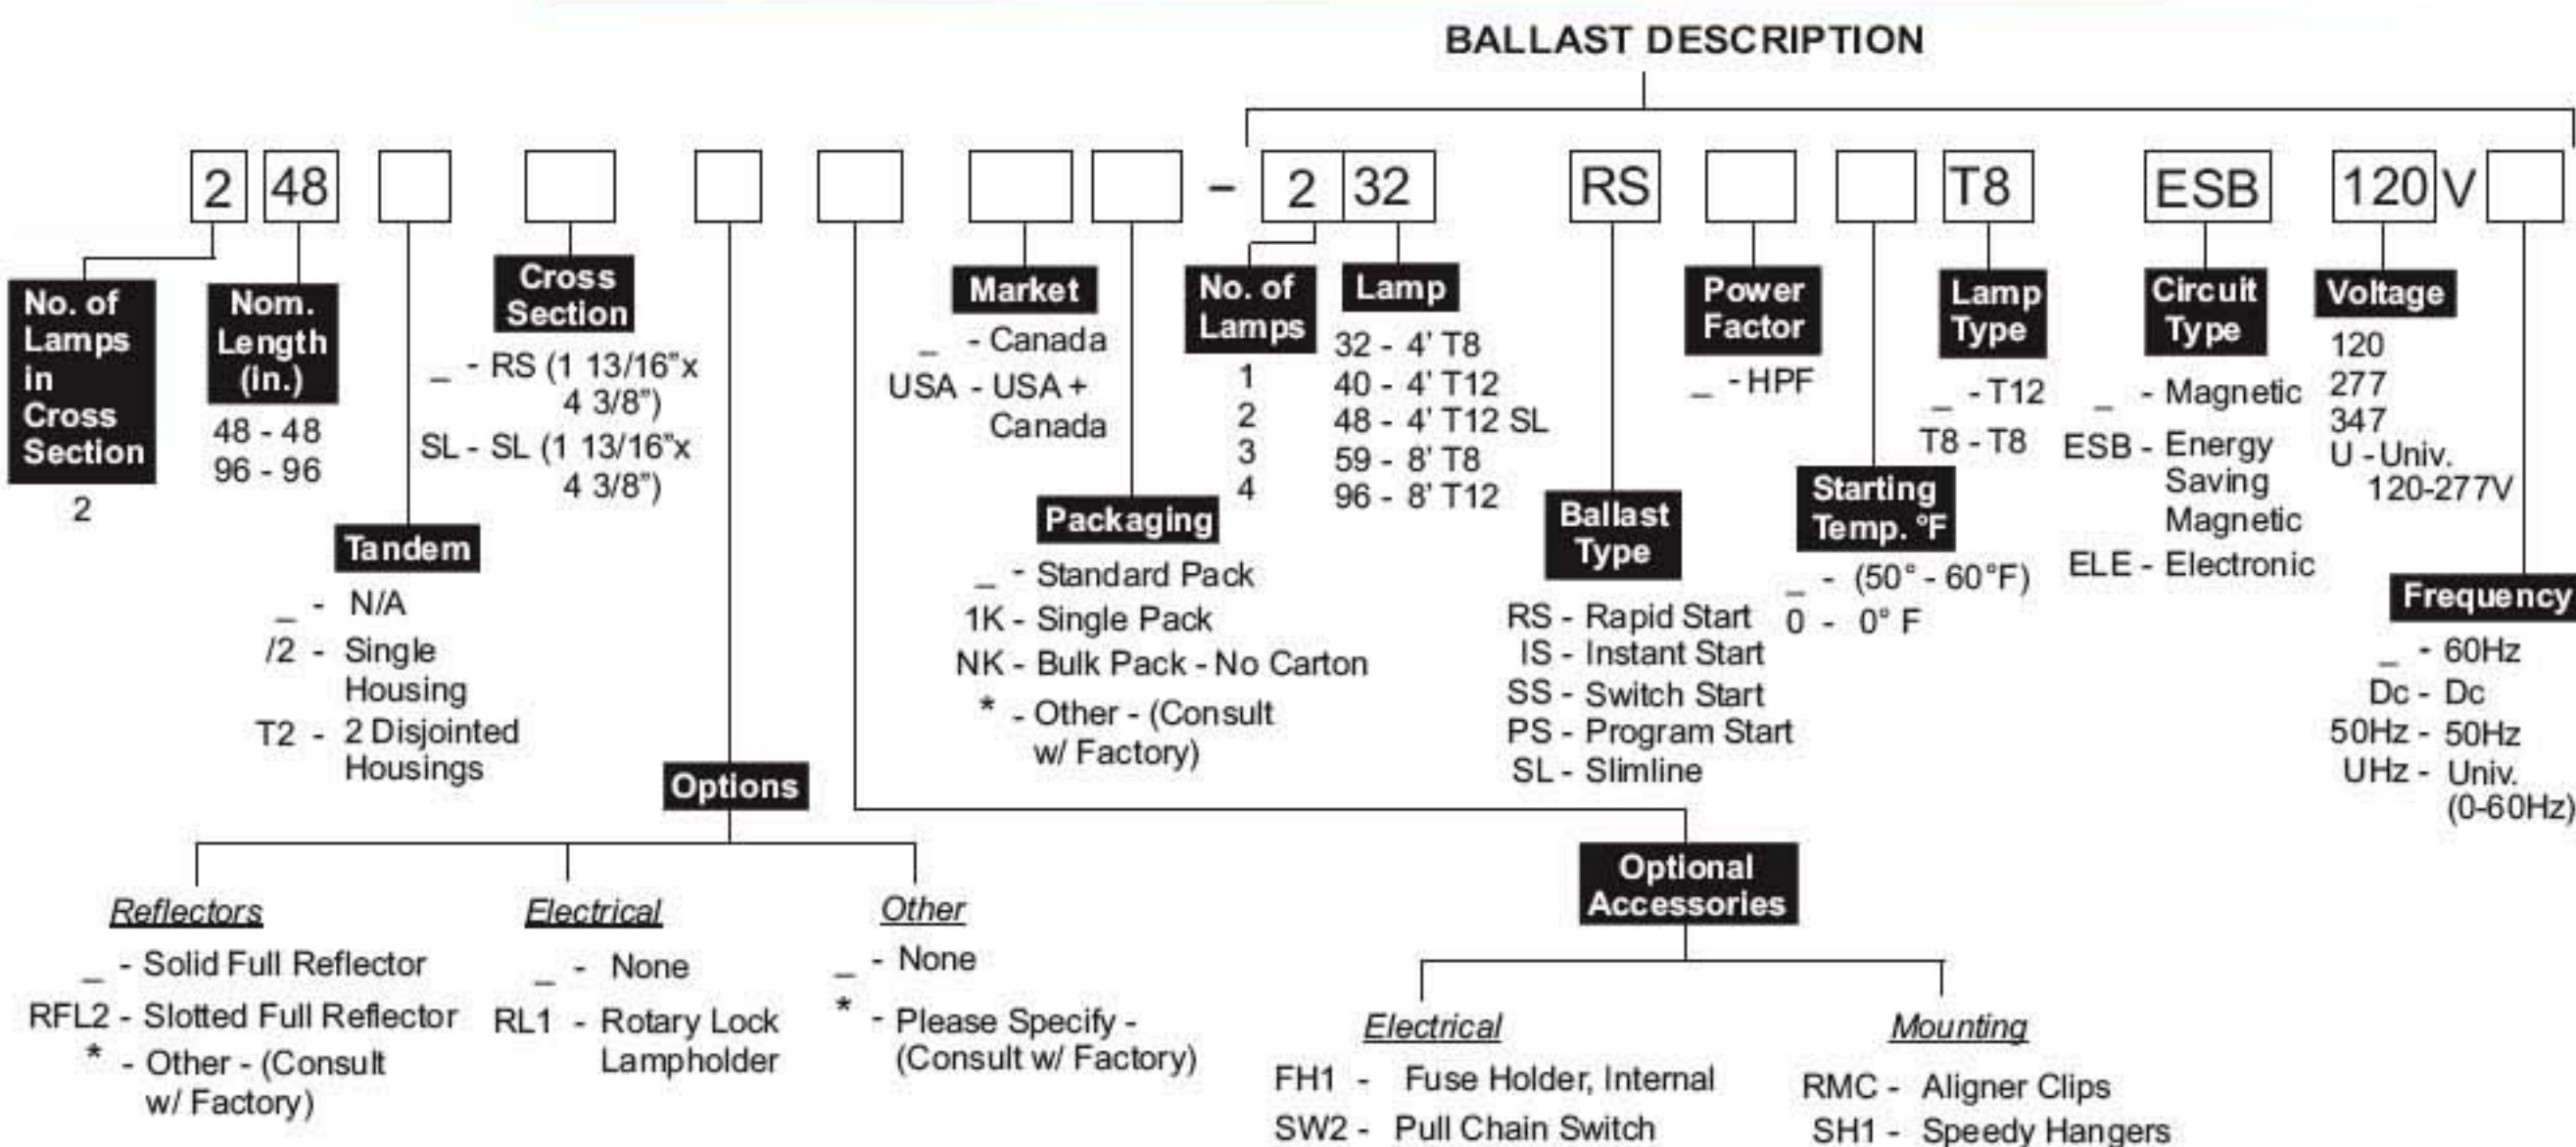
BALLAST DESCRIPTION

2 48 - 2 32 RS T8 ESB 120 V

No. of Lamps in Cross Section
2

Nom. Length (in.)
48 - 48
96 - 96

Tandem
_ - N/A
/2 - Single Housing
T2 - 2 Disjointed Housings

Cross Section
_ - RS (1 13/16"x 4 3/8")
SL - SL (1 13/16"x 4 3/8")

Market
_ - Canada
USA - USA + Canada

Packaging
_ - Standard Pack
1K - Single Pack
NK - Bulk Pack - No Carton
* - Other - (Consult w/ Factory)

No. of Lamps
1
2
3
4

Lamp
32 - 4' T8
40 - 4' T12
48 - 4' T12 SL
59 - 8' T8
96 - 8' T12

Ballast Type
RS - Rapid Start
IS - Instant Start
SS - Switch Start
PS - Program Start
SL - Slimline

Power Factor
_ - HPF

Starting Temp. °F
_ - (50° - 60°F)
0 - 0° F

Lamp Type
_ - T12
T8 - T8

Circuit Type
_ - Magnetic
ESB - Energy Saving Magnetic
ELE - Electronic

Voltage
120
277
347
U - Univ. 120-277V

Frequency
_ - 60Hz
Dc - Dc
50Hz - 50Hz
UHz - Univ. (0-60Hz)

Options

Reflectors
_ - Solid Full Reflector
RFL2 - Slotted Full Reflector
* - Other - (Consult w/ Factory)

Electrical
_ - None
RL1 - Rotary Lock Lampholder

Other
_ - None
* - Please Specify - (Consult w/ Factory)

Optional Accessories

Electrical
FH1 - Fuse Holder, Internal
SW2 - Pull Chain Switch

Mounting
RMC - Aligner Clips
SH1 - Speedy Hangers